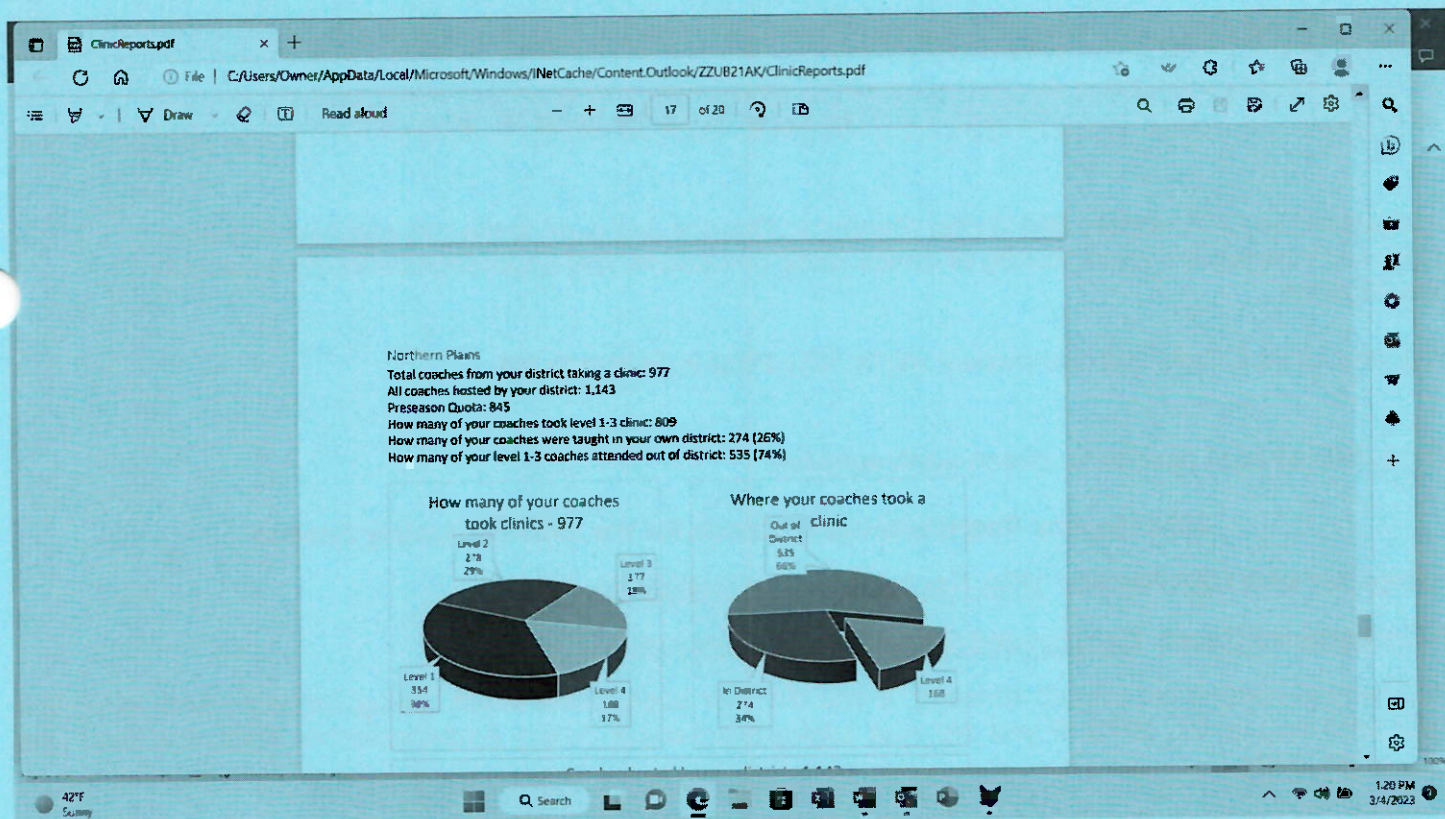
ClinicReports.pdf

File | C:/Users/Owner/AppData/Local/Microsoft/Windows/INetCache/Content.Outlook/ZZUB21AK/ClinicReports.pdf

Draw

Read aloud

17 of 20

Northern Plains
Total coaches from your district taking a clinic: 977
All coaches hosted by your district: 1,143
Preseason Quota: 845
How many of your coaches took level 1-3 clinic: 809
How many of your coaches were taught in your own district: 274 (26%)
How many of your level 1-3 coaches attended out of district: 535 (74%)

How many of your coaches took clinics - 977

Level 2
278
29%

Level 3
177
18%

Level 1
354
36%

Level 4
168
17%

Where your coaches took a clinic

Out of District
535
55%

In District
274
34%

Level 4
168

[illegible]

42°F
Sunny

Search

1:20 PM
3/4/2023